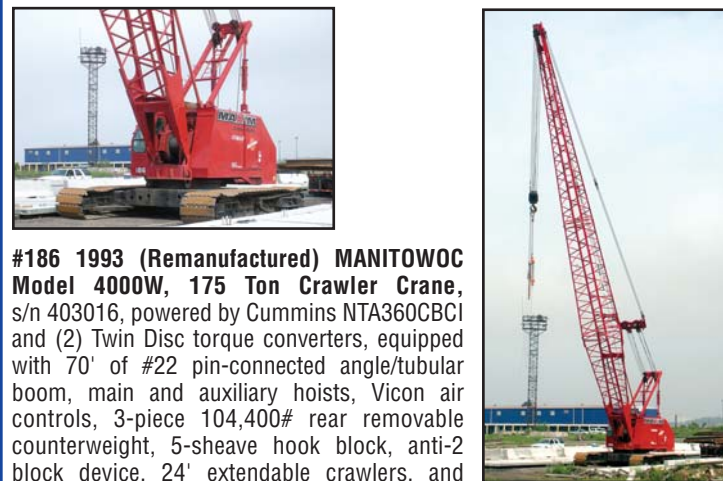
#186 1993 (Remanufactured) MANITOWOC Model 4000W, 175 Ton Crawler Crane, s/n 403016, powered by Cummins NTA360CBCI and (2) Twin Disc torque converters, equipped with 70' of #22 pin-connected angle/tubular boom, main and auxiliary hoists, Vicon air controls, 3-piece 104,400# rear removable counterweight, 5-sheave hook block, anti-2 block device, 24' extendable crawlers, and